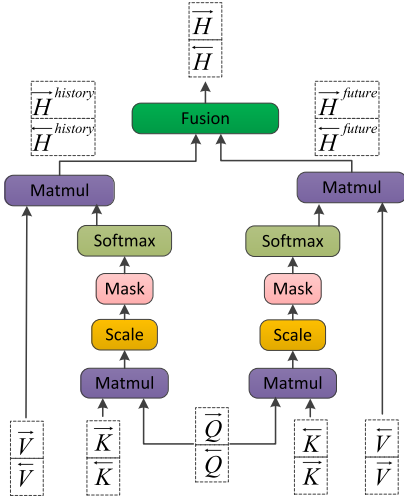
$\overrightarrow{H}$
$\overleftarrow{H}$

$\overrightarrow{H}^{history}$
$\overleftarrow{H}^{history}$

Fusion

$\overrightarrow{H}^{future}$
$\overleftarrow{H}^{future}$

Matmul

Matmul

Softmax

Softmax

Mask

Mask

Scale

Scale

Matmul

Matmul

$\overrightarrow{V}$
$\overleftarrow{V}$

$\overrightarrow{K}$
$\overleftarrow{K}$

$\overrightarrow{Q}$
$\overleftarrow{Q}$

$\overrightarrow{K}$
$\overleftarrow{K}$

$\overleftarrow{V}$
$\overrightarrow{V}$